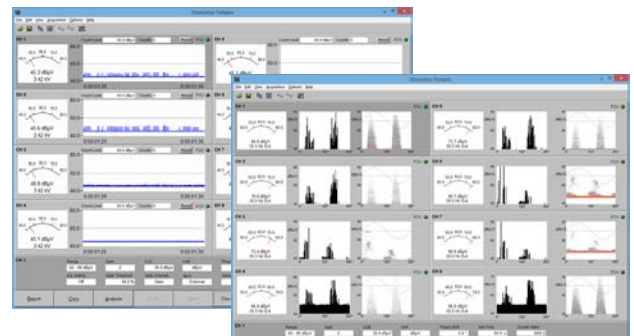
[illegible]
File Edit View Acquisition Options Help
CH 1
40.3 dBµV
3.42 mV
CH 2
40.6 dBµV
3.42 mV
CH 3
48.8 dBµV
CH 4
40.3 dBµV
Report
Copy
Analysis
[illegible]
File Edit View Acquisition Options Help
CH 1
CH 5
CH 2
CH 6
CH 3
CH 7
CH 4
CH 8